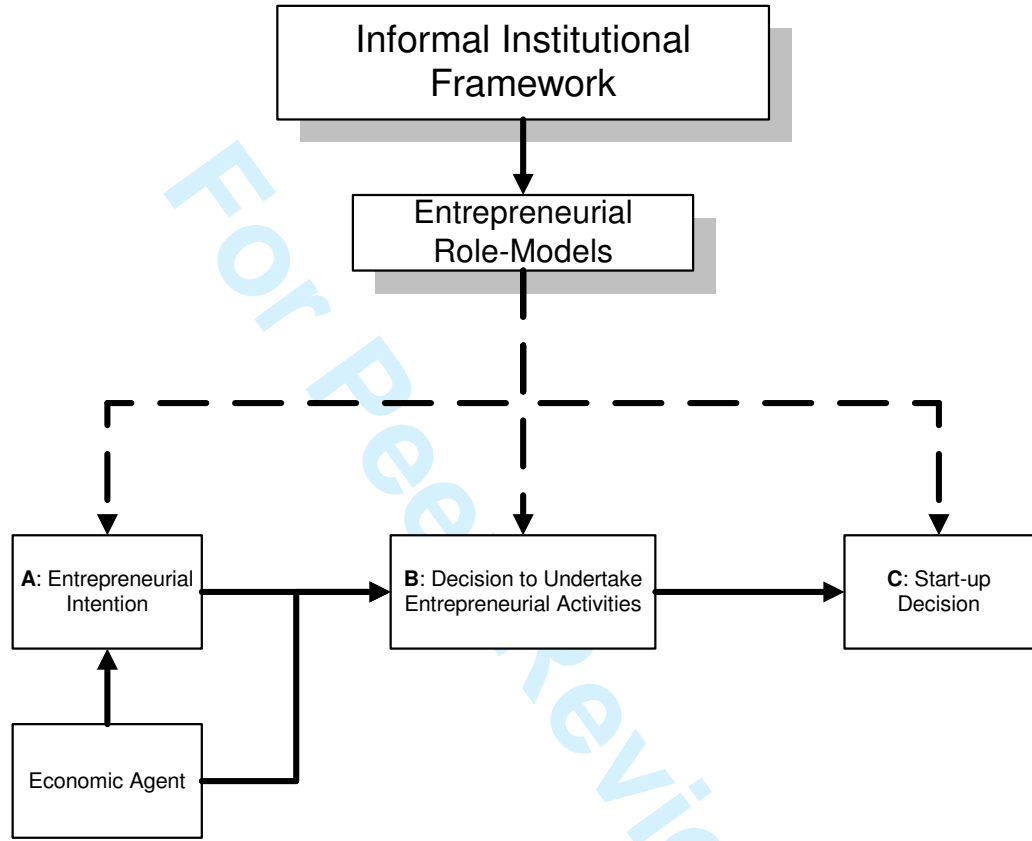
Informal Institutional Framework

Entrepreneurial Role-Models

**A**: Entrepreneurial Intention

**B**: Decision to Undertake Entrepreneurial Activities

**C**: Start-up Decision

Economic Agent

For Peer Revi